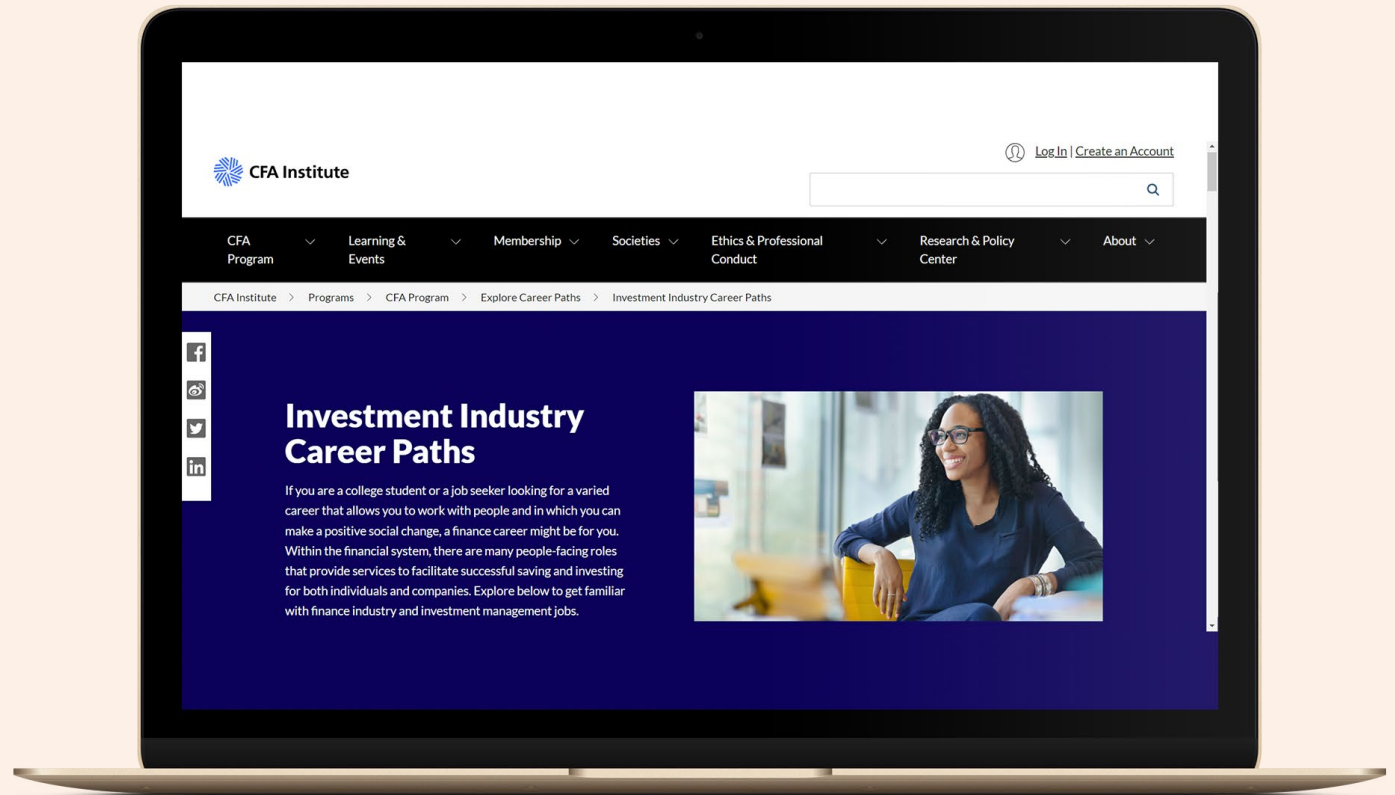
CFA Institute

Log In | Create an Account

CFA Program
Learning & Events
Membership
Societies
Ethics & Professional Conduct
Research & Policy Center
About

CFA Institute > Programs > CFA Program > Explore Career Paths > Investment Industry Career Paths

Investment Industry Career Paths

If you are a college student or a job seeker looking for a varied career that allows you to work with people and in which you can make a positive social change, a finance career might be for you. Within the financial system, there are many people-facing roles that provide services to facilitate successful saving and investing for both individuals and companies. Explore below to get familiar with finance industry and investment management jobs.